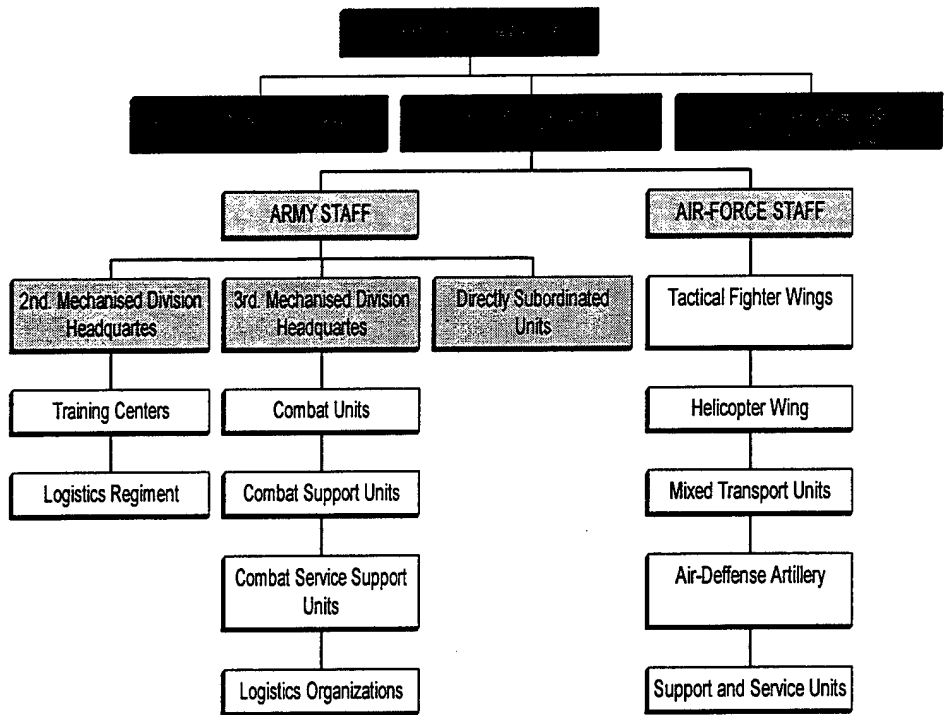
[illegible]

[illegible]

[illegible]

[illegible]

ARMY STAFF

AIR-FORCE STAFF

2nd. Mechanised Division Headquartes

3rd. Mechanised Division Headquartes

Directly Subordinated Units

Training Centers

Logistics Regiment

Combat Units

Combat Support Units

Combat Service Support Units

Logistics Organizations

Tactical Fighter Wings

Helicopter Wing

Mixed Transport Units

Air-Deffense Artillery

Support and Service Units